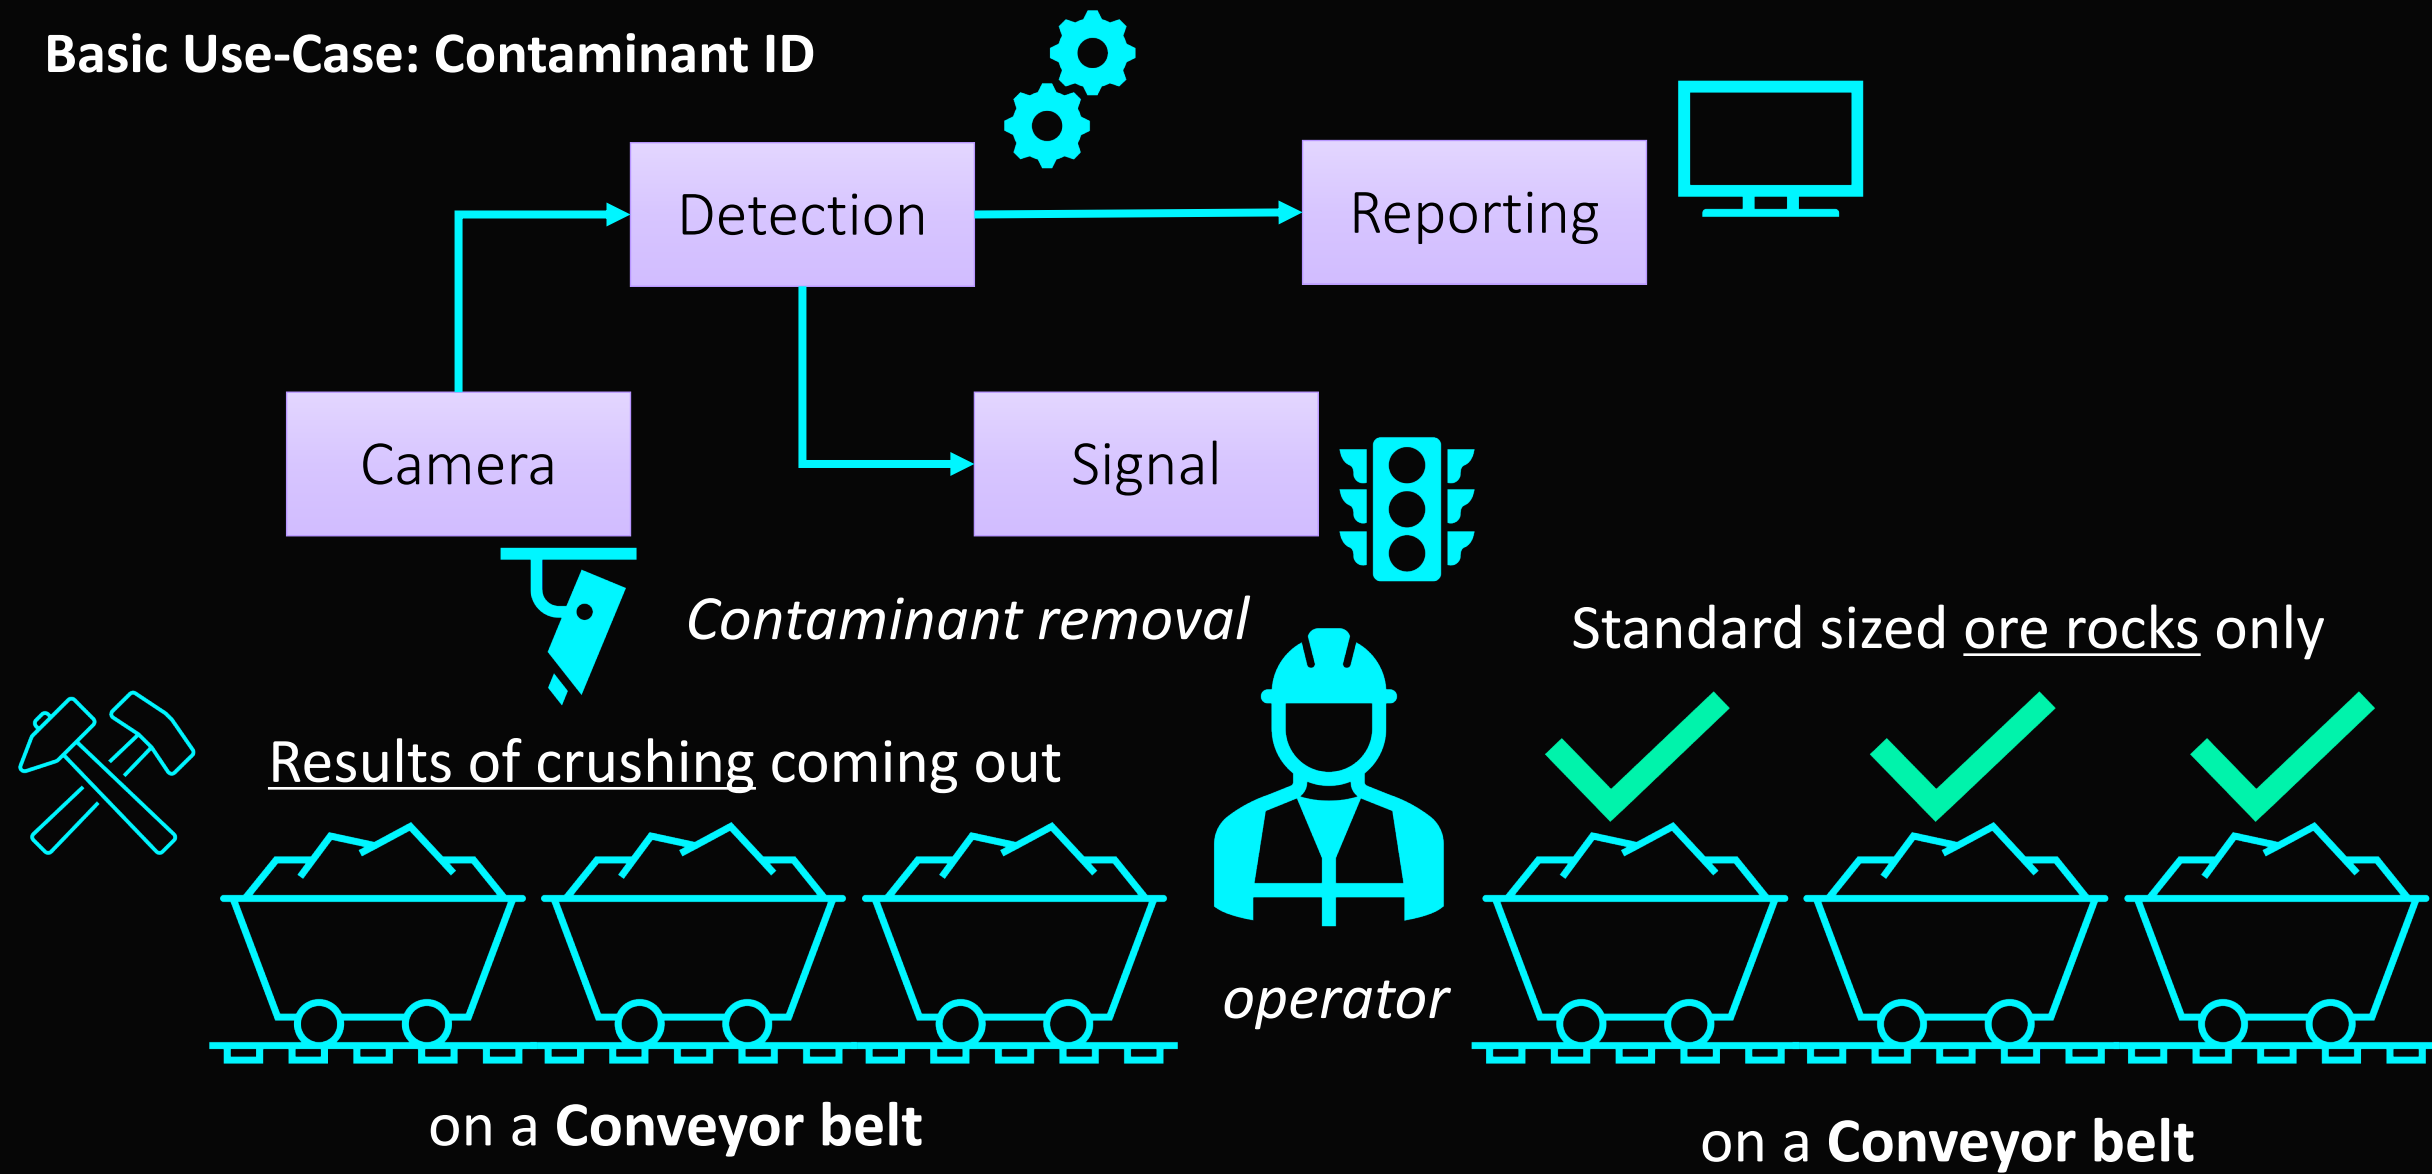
Basic Use-Case: Contaminant ID

Detection

Reporting

Camera

Signal

Contaminant removal

Standard sized ore rocks only

Results of crushing coming out

operator

on a Conveyor belt

on a Conveyor belt